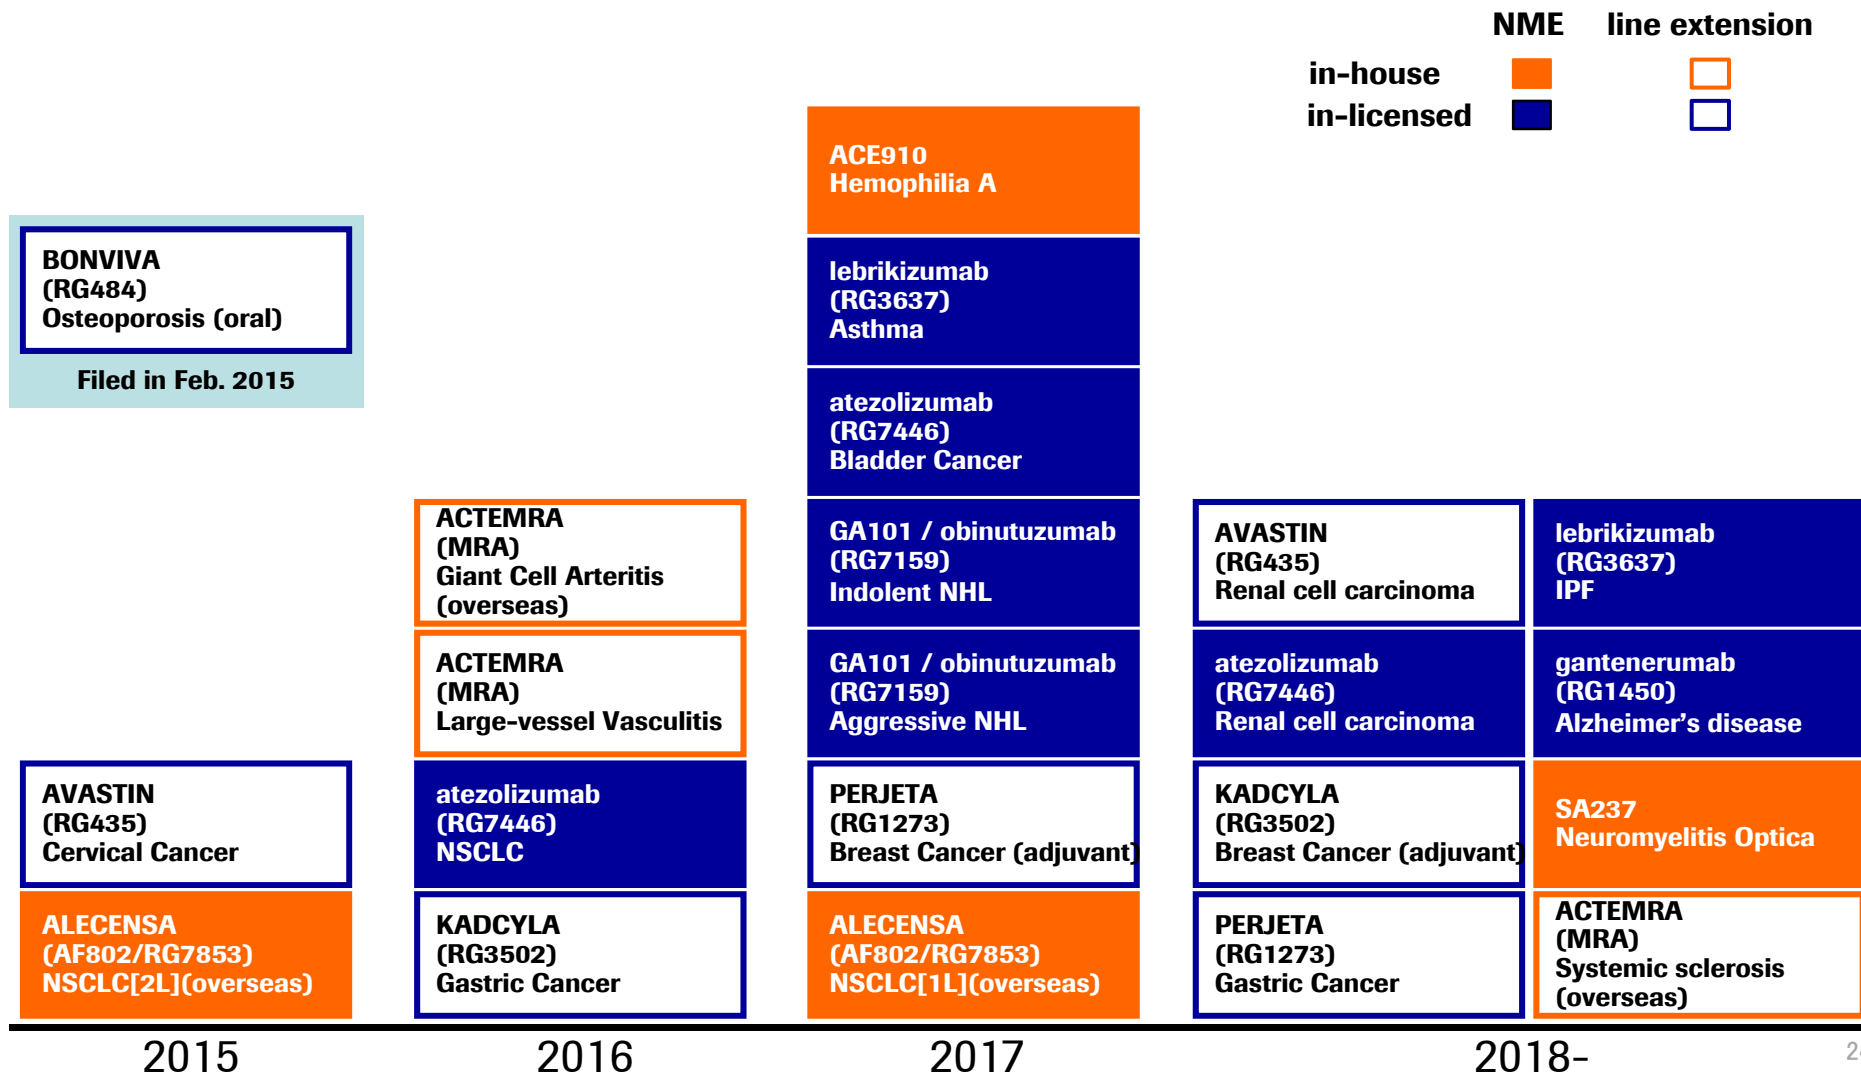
NME line extension

in-house

in-licensed

BONVIVA
(RG484)
Osteoporosis (oral)

Filed in Feb. 2015

AVASTIN
(RG435)
Cervical Cancer

ALECENSA
(AF802/RG7853)
NSCLC[2L](overseas)

ACTEMRA
(MRA)
Giant Cell Arteritis
(overseas)

ACTEMRA
(MRA)
Large-vessel Vasculitis

atezolizumab
(RG7446)
NSCLC

KADCYLA
(RG3502)
Gastric Cancer

ACE910
Hemophilia A

lebrikizumab
(RG3637)
Asthma

atezolizumab
(RG7446)
Bladder Cancer

GA101 / obinutuzumab
(RG7159)
Indolent NHL

GA101 / obinutuzumab
(RG7159)
Aggressive NHL

PERJETA
(RG1273)
Breast Cancer (adjuvant)

ALECENSA
(AF802/RG7853)
NSCLC[1L](overseas)

AVASTIN
(RG435)
Renal cell carcinoma

atezolizumab
(RG7446)
Renal cell carcinoma

KADCYLA
(RG3502)
Breast Cancer (adjuvant)

PERJETA
(RG1273)
Gastric Cancer

lebrikizumab
(RG3637)
IPF

gantenerumab
(RG1450)
Alzheimer's disease

SA237
Neuromyelitis Optica

ACTEMRA
(MRA)
Systemic sclerosis
(overseas)

2015 2016 2017 2018-